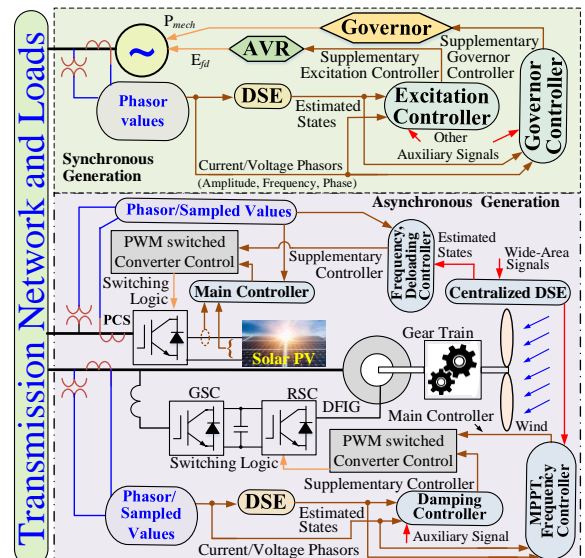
Transmission Network and Loads

$P_{mech}$
Governor
AVR
$E_{fd}$
Supplementary Governor Controller
Supplementary Excitation Controller
Phasor values
DSE
Estimated States
Excitation Controller
Governor Controller
Other Auxiliary Signals
Synchronous Generation
Current/Voltage Phasors (Amplitude, Frequency, Phase)

Asynchronous Generation
Phasor/Sampled Values
PWM switched Converter Control
Supplementary Controller
Frequency, Deloading Controller
Estimated States
Wide-Area Signals
Switching Logic
Main Controller
Centralized DSE
PCS
Solar PV
Gear Train
GSC
RSC
DFIG
Main Controller
Wind
Switching Logic
PWM switched Converter Control
Supplementary Controller
Phasor/ Sampled Values
DSE
Estimated States
Damping Controller
Auxiliary Signal
MPPT, Frequency Controller
Current/Voltage Phasors